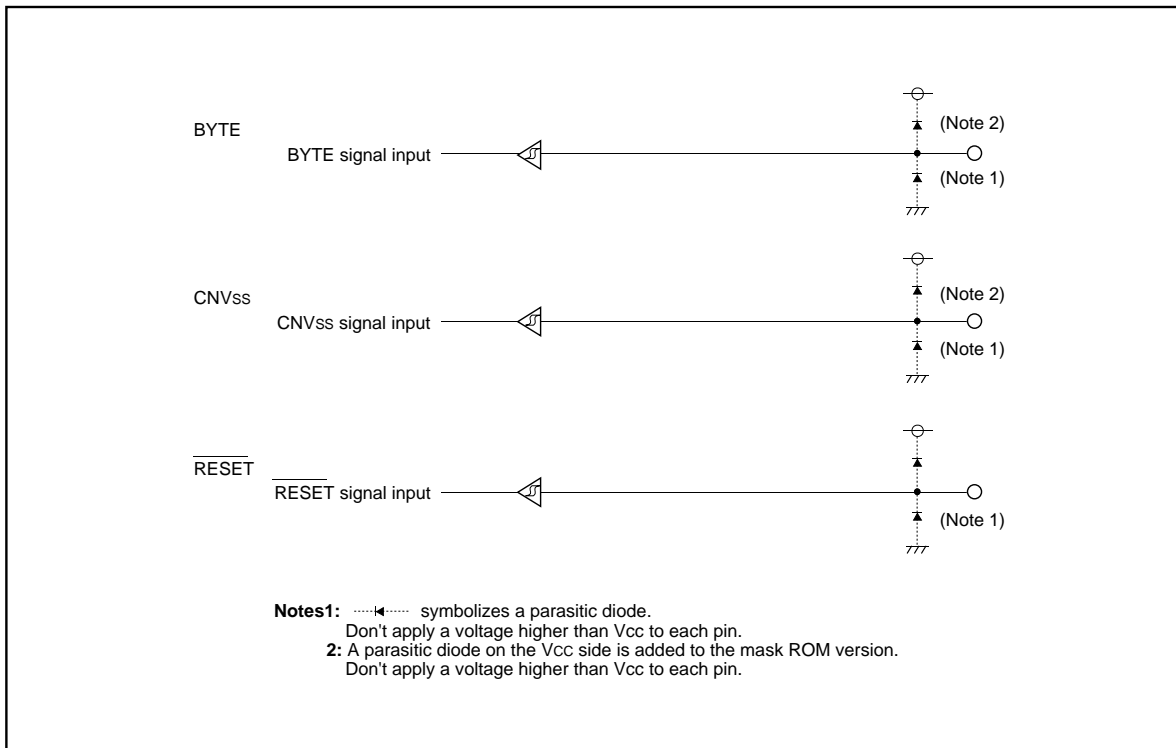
BYTE

BYTE signal input

(Note 2)

(Note 1)

CNVss

CNVss signal input

(Note 2)

(Note 1)

$\overline{\text{RESET}}$

$\overline{\text{RESET}}$ signal input

(Note 1)

**Notes1:** symbolizes a parasitic diode.
Don't apply a voltage higher than Vcc to each pin.
**2:** A parasitic diode on the Vcc side is added to the mask ROM version.
Don't apply a voltage higher than Vcc to each pin.